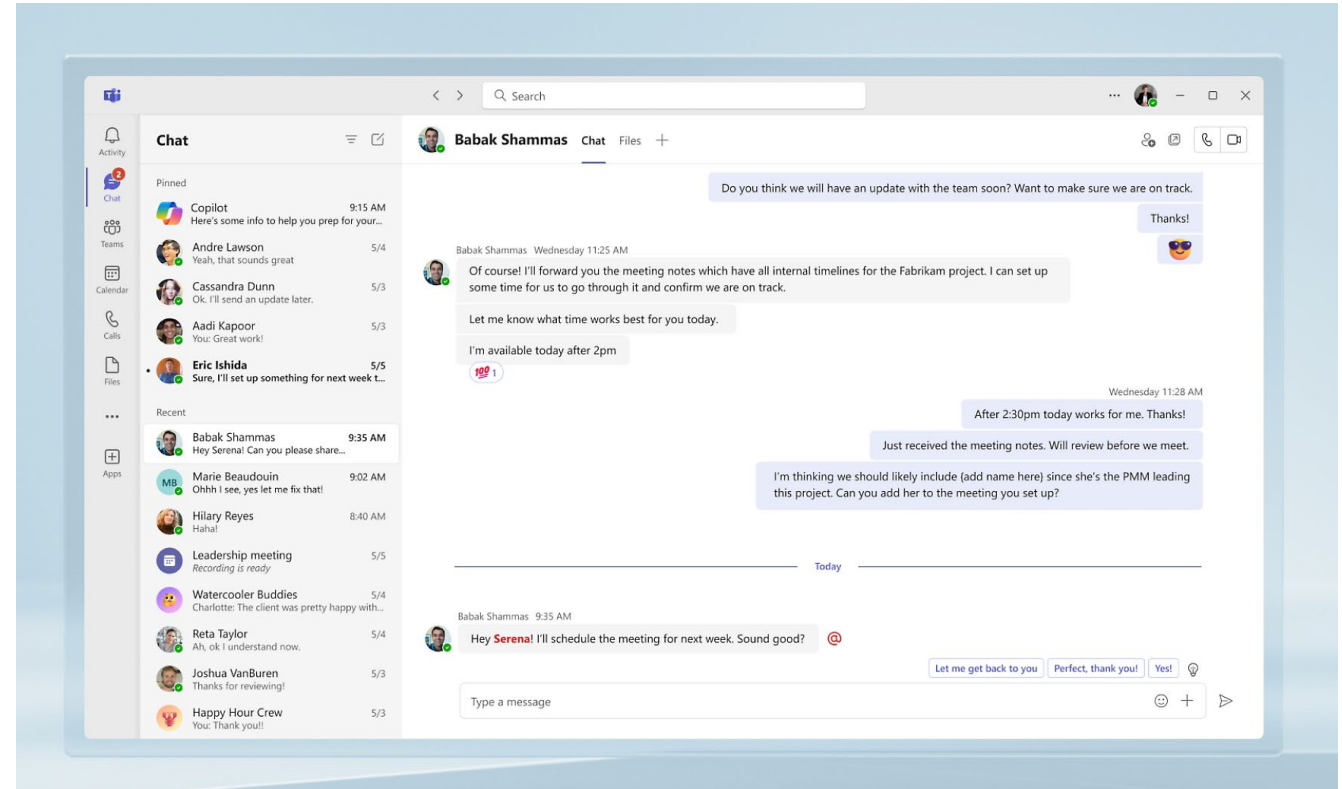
Search

Activity
2
Chat
Teams
Calendar
Calls
Files
...
Apps

Chat

Pinned

Copilot 9:15 AM
Here's some info to help you prep for your...

Andre Lawson 5/4
Yeah, that sounds great

Cassandra Dunn 5/3
Ok. I'll send an update later.

Aadi Kapoor 5/3
You: Great work!

Eric Ishida 5/5
Sure, I'll set up something for next week t...

Recent

Babak Shammas 9:35 AM
Hey Serena! Can you please share...

MB Marie Beaudouin 9:02 AM
Ohhh I see, yes let me fix that!

Hilary Reyes 8:40 AM
Haha!

Leadership meeting 5/5
Recording is ready

Watercooler Buddies 5/4
Charlotte: The client was pretty happy with...

Reta Taylor 5/4
Ah, ok I understand now.

Joshua VanBuren 5/3
Thanks for reviewing!

Happy Hour Crew 5/3
You: Thank you!!

Babak Shammas Chat Files +

Do you think we will have an update with the team soon? Want to make sure we are on track.

Thanks!

Babak Shammas Wednesday 11:25 AM

Of course! I'll forward you the meeting notes which have all internal timelines for the Fabrikam project. I can set up some time for us to go through it and confirm we are on track.

Let me know what time works best for you today.

I'm available today after 2pm

1

Wednesday 11:28 AM

After 2:30pm today works for me. Thanks!

Just received the meeting notes. Will review before we meet.

I'm thinking we should likely include (add name here) since she's the PMM leading this project. Can you add her to the meeting you set up?

Today

Babak Shammas 9:35 AM

Hey Serena! I'll schedule the meeting for next week. Sound good?

Let me get back to you Perfect, thank you! Yes!

Type a message